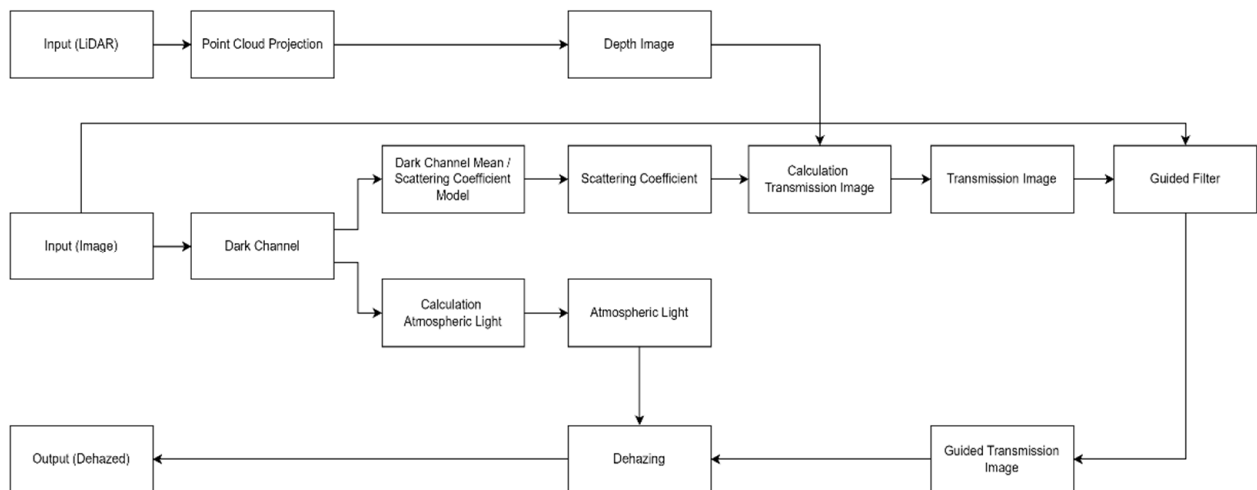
Input (LiDAR)

Point Cloud Projection

Depth Image

Input (Image)

Dark Channel

Dark Channel Mean / Scattering Coefficient Model

Scattering Coefficient

Calculation Transmission Image

Transmission Image

Guided Filter

Calculation Atmospheric Light

Atmospheric Light

Output (Dehazed)

Dehazing

Guided Transmission Image